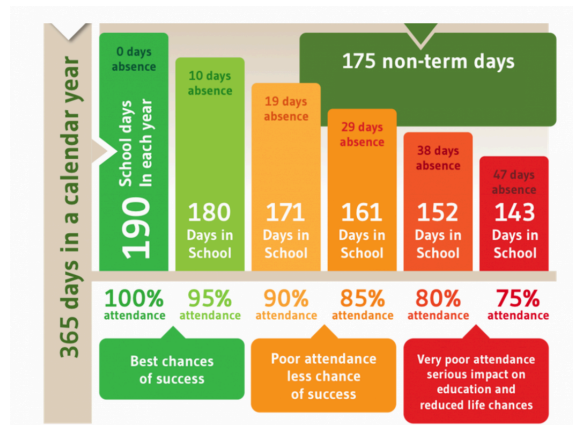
365 days in a calendar year

175 non-term days

0 days absence

190 School days in each year

10 days absence

180 Days in School

19 days absence

171 Days in School

29 days absence

161 Days in School

38 days absence

152 Days in School

47 days absence

143 Days in School

100% attendance

95% attendance

90% attendance

85% attendance

80% attendance

75% attendance

Best chances of success

Poor attendance less chance of success

Very poor attendance serious impact on education and reduced life chances